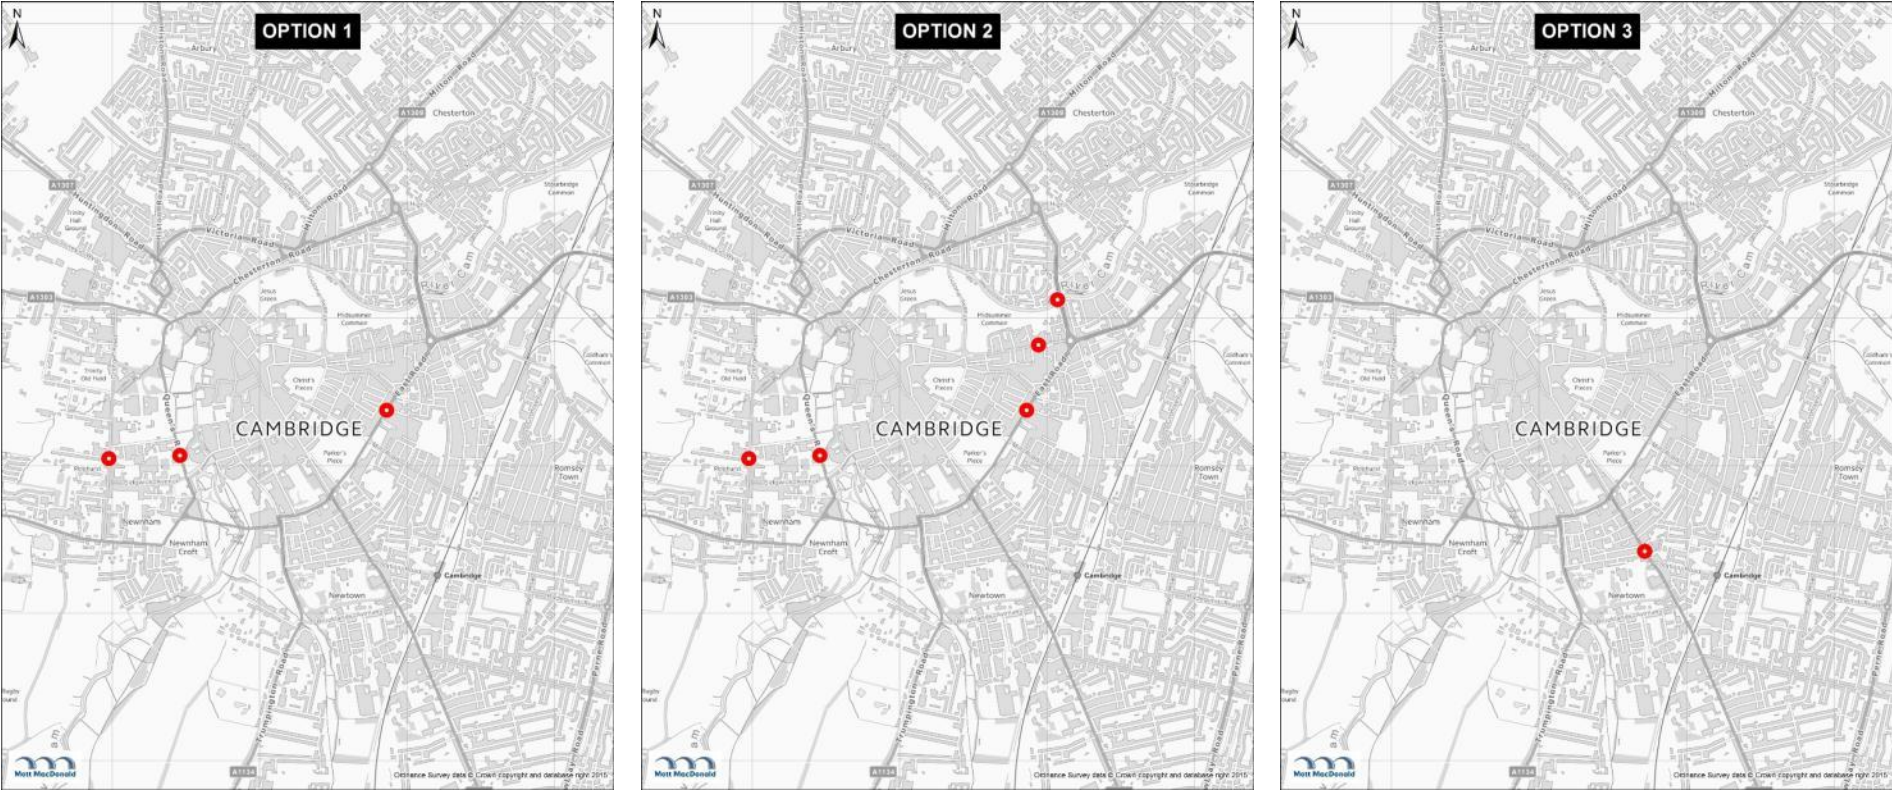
N

OPTION 1

Arbury
Milton Road
A1309
Chesterton
A1307
Stourbridge Common
Trinity Hall Ground
Huntingdon Road
Victoria Road
Milton Road
Chesterton Road
River Cam
A1303
Jesus Green
Midsummer Common
Trinity Old Field
Christ's Pieces
East Road
Queen's Road
CAMBRIDGE
Parker's Piece
Romsey Town
Newnham
Newnham Croft
Cambridge
Newtown
Trumpington Road
Hills Road
Perne Road
A1134
Mott MacDonald
Ordnance Survey data © Crown copyright and database right 2015

N

OPTION 2

Arbury
Milton Road
A1309
Chesterton
A1307
Stourbridge Common
Trinity Hall Ground
Huntingdon Road
Victoria Road
Milton Road
Chesterton Road
River Cam
A1303
Jesus Green
Midsummer Common
Trinity Old Field
Christ's Pieces
East Road
Queen's Road
CAMBRIDGE
Parker's Piece
Romsey Town
Newnham
Newnham Croft
Cambridge
Newtown
Trumpington Road
Hills Road
Perne Road
A1134
Mott MacDonald
Ordnance Survey data © Crown copyright and database right 2015

N

OPTION 3

Arbury
Milton Road
A1309
Chesterton
A1307
Stourbridge Common
Trinity Hall Ground
Huntingdon Road
Victoria Road
Milton Road
Chesterton Road
River Cam
A1303
Jesus Green
Midsummer Common
Trinity Old Field
Christ's Pieces
East Road
Queen's Road
CAMBRIDGE
Parker's Piece
Romsey Town
Newnham
Newnham Croft
Cambridge
Newtown
Trumpington Road
Hills Road
Perne Road
A1134
Mott MacDonald
Ordnance Survey data © Crown copyright and database right 2015